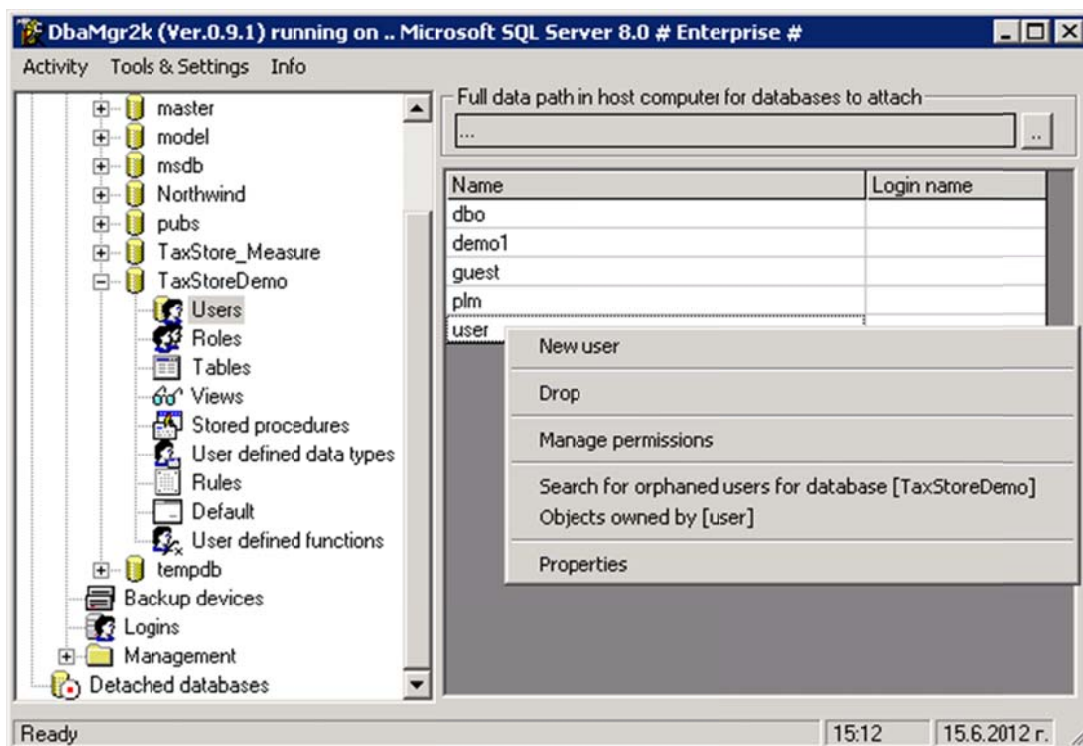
DbaMgr2k (Ver.0.9.1) running on .. Microsoft SQL Server 8.0 # Enterprise #

Activity Tools & Settings Info

master
model
msdb
Northwind
pubs
TaxStore_Measure
TaxStoreDemo
Users
Roles
Tables
Views
Stored procedures
User defined data types
Rules
Default
User defined functions
tempdb
Backup devices
Logins
Management
Detached databases

Full data path in host computer for databases to attach

...

..

| Name | Login name |
|---|---|
| dbo | |
| demo1 | |
| guest | |
| plm | |
| user | |

New user

Drop

Manage permissions

Search for orphaned users for database [TaxStoreDemo]
Objects owned by [user]

Properties

Ready
15:12
15.6.2012 г.